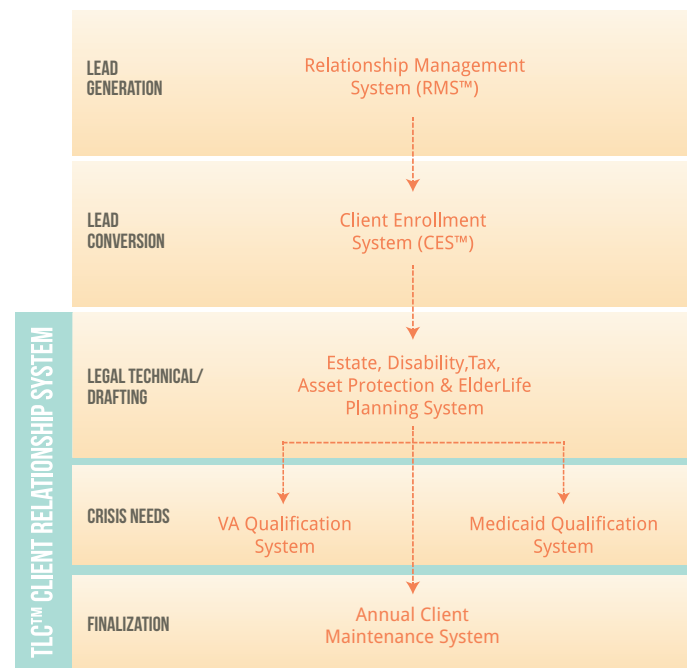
TLC™ CLIENT RELATIONSHIP SYSTEM

LEAD GENERATION

Relationship Management System (RMS™)

LEAD CONVERSION

Client Enrollment System (CES™)

LEGAL TECHNICAL/ DRAFTING

Estate, Disability,Tax, Asset Protection & ElderLife Planning System

CRISIS NEEDS

VA Qualification System

Medicaid Qualification System

FINALIZATION

Annual Client Maintenance System